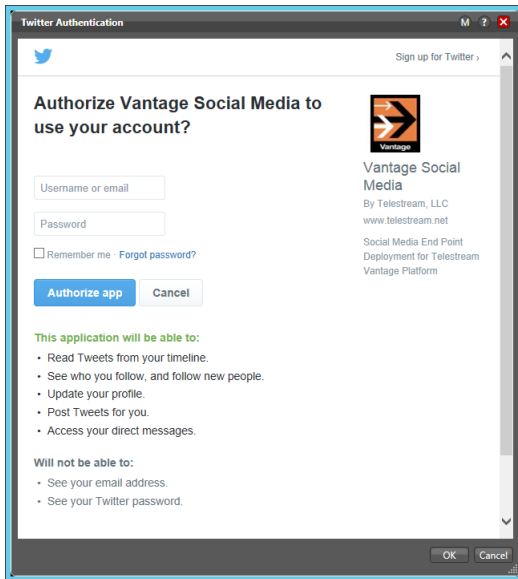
Twitter Authentication

M ? ✕

Sign up for Twitter ›

Authorize Vantage Social Media to use your account?

Username or email

Password

Remember me · Forgot password?

Authorize app

Cancel

Vantage

Vantage Social Media

By Telestream, LLC

www.telestream.net

Social Media End Point Deployment for Telestream Vantage Platform

This application will be able to:

• Read Tweets from your timeline.
• See who you follow, and follow new people.
• Update your profile.
• Post Tweets for you.
• Access your direct messages.

Will not be able to:

• See your email address.
• See your Twitter password.

OK

Cancel